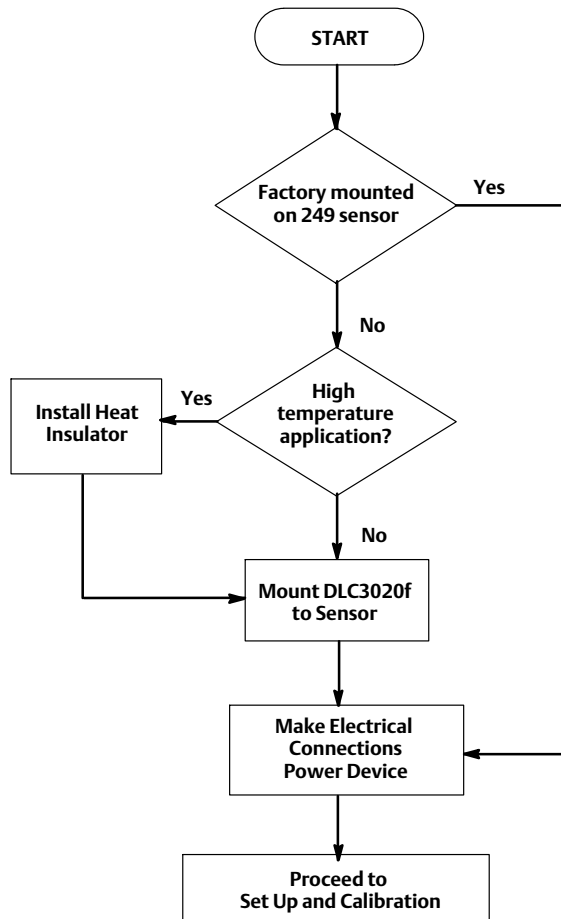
START

Factory mounted on 249 sensor

Yes

No

Install Heat Insulator

Yes

High temperature application?

No

Mount DLC3020f to Sensor

Make Electrical Connections Power Device

Proceed to Set Up and Calibration